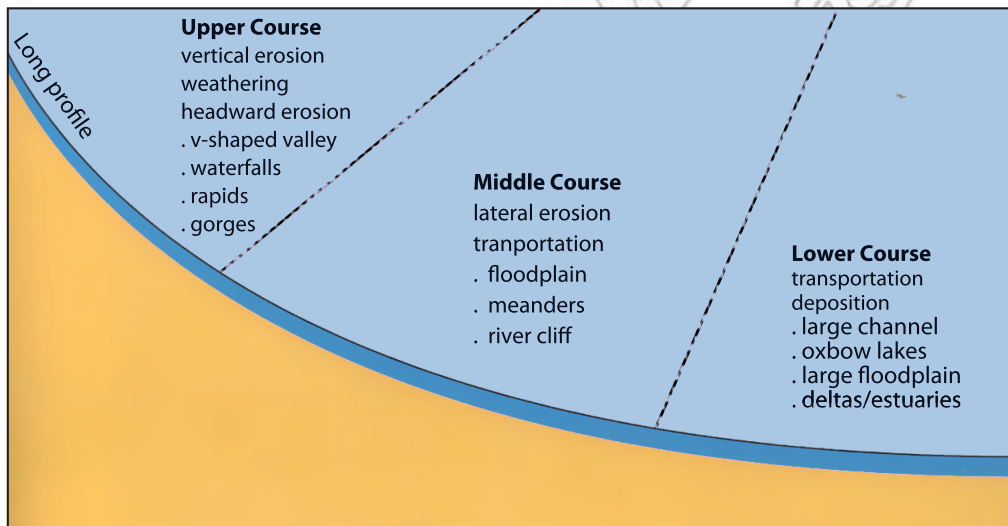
Long profile

Upper Course
vertical erosion
weathering
headward erosion
. v-shaped valley
. waterfalls
. rapids
. gorges

Middle Course
lateral erosion
tranportation
. floodplain
. meanders
. river cliff

Lower Course
transportation
deposition
. large channel
. oxbow lakes
. large floodplain
. deltas/estuaries